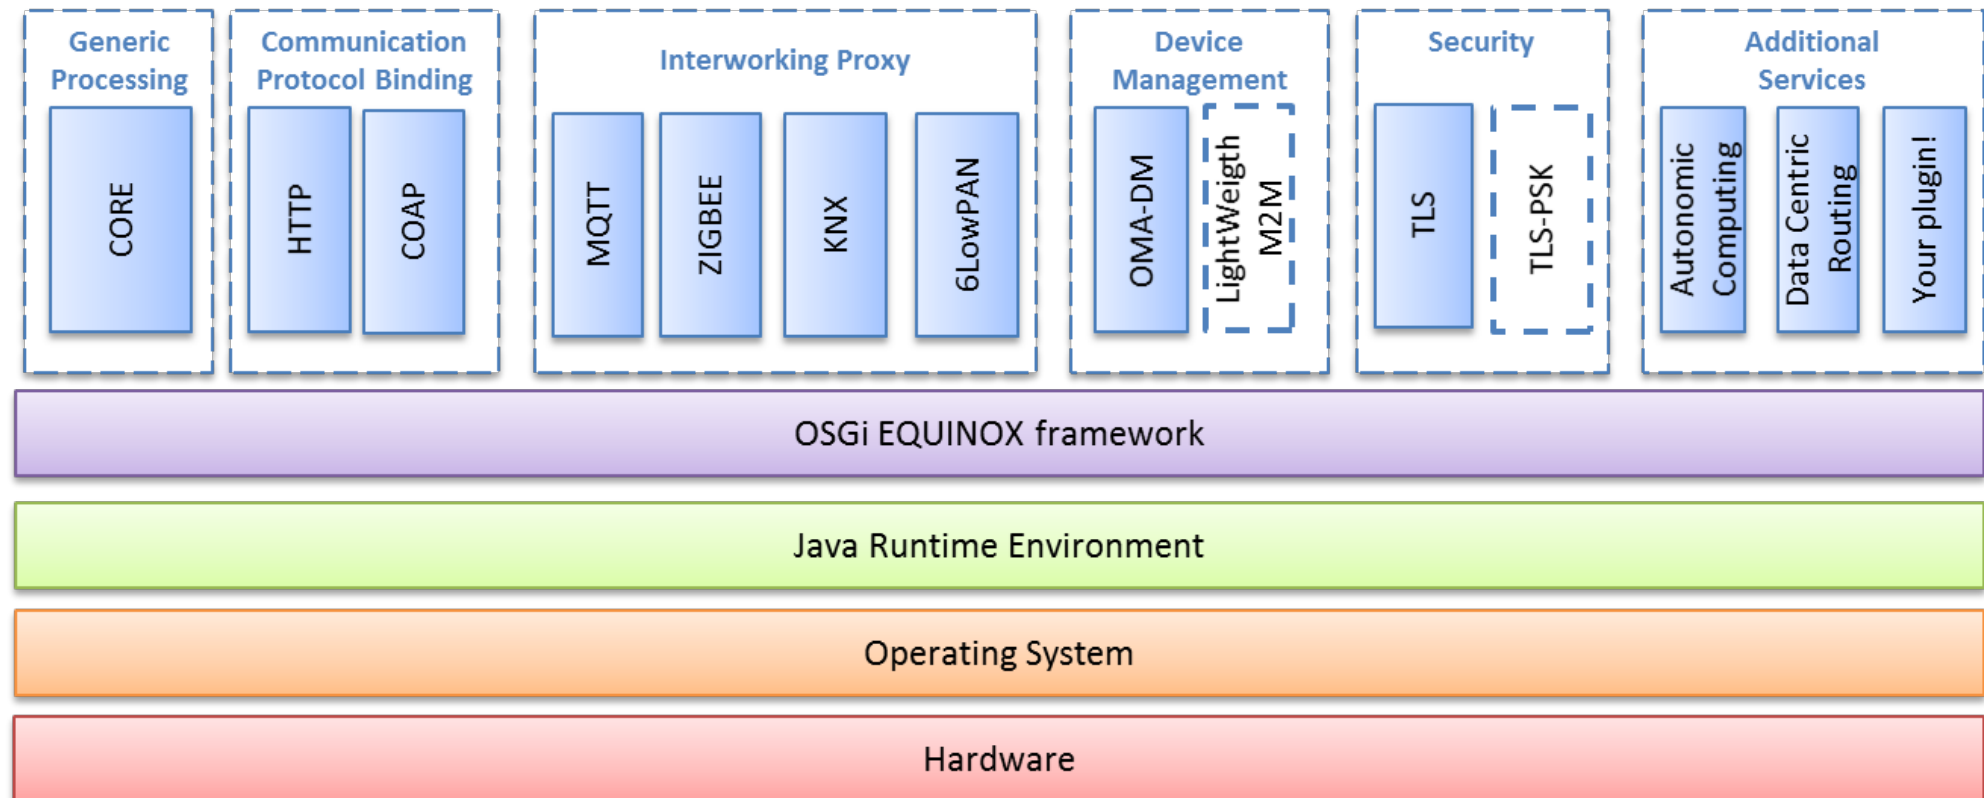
Generic Processing

CORE

Communication Protocol Binding

HTTP

COAP

Interworking Proxy

MQTT

ZIGBEE

KNX

6LowPAN

Device Management

OMA-DM

LightWeigth M2M

Security

TLS

TLS-PSK

Additional Services

Autonomic Computing

Data Centric Routing

Your plugin!

OSGi EQUINOX framework

Java Runtime Environment

Operating System

Hardware